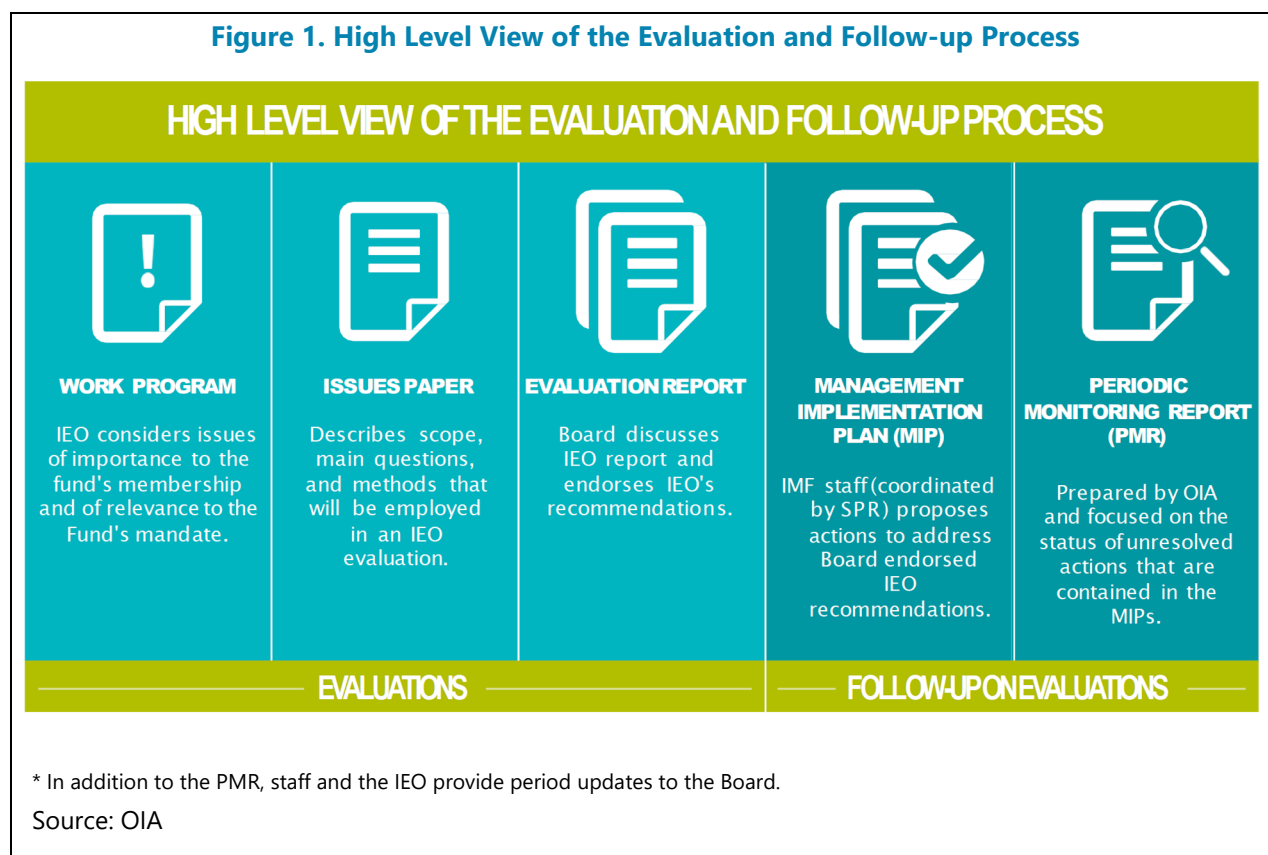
Figure 1. High Level View of the Evaluation and Follow-up Process

HIGH LEVEL VIEW OF THE EVALUATION AND FOLLOW-UP PROCESS

WORK PROGRAM

IEO considers issues of importance to the fund's membership and of relevance to the Fund's mandate.

ISSUES PAPER

Describes scope, main questions, and methods that will be employed in an IEO evaluation.

EVALUATION REPORT

Board discusses IEO report and endorses IEO's recommendations.

MANAGEMENT IMPLEMENTATION PLAN (MIP)

IMF staff (coordinated by SPR) proposes actions to address Board endorsed IEO recommendations.

PERIODIC MONITORING REPORT (PMR)

Prepared by OIA and focused on the status of unresolved actions that are contained in the MIPs.

EVALUATIONS

FOLLOW-UP ON EVALUATIONS

* In addition to the PMR, staff and the IEO provide period updates to the Board.

Source: OIA